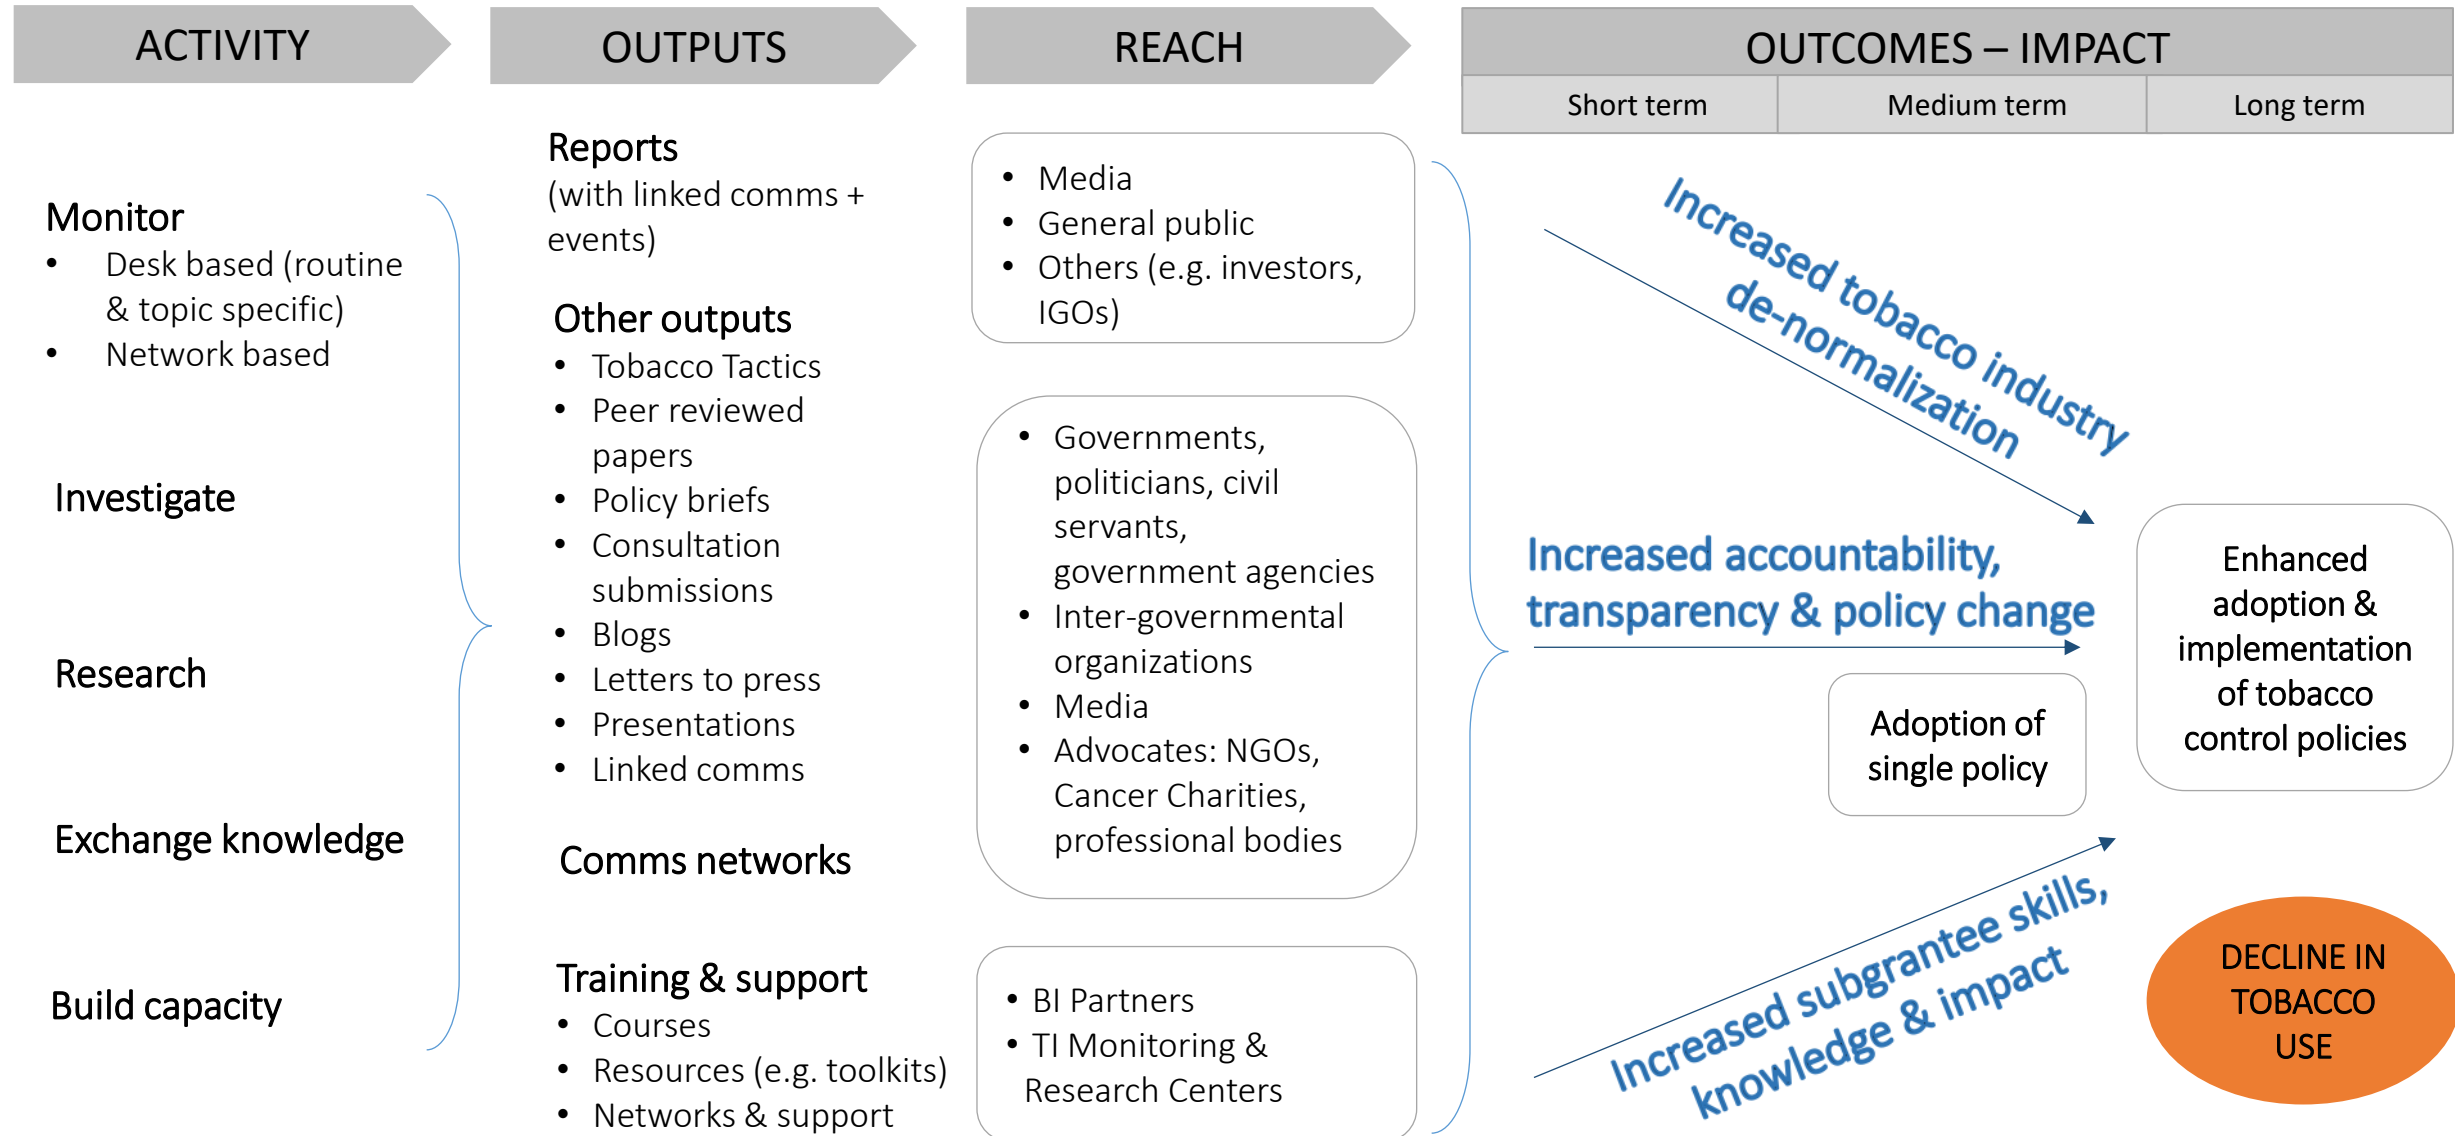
ACTIVITY

OUTPUTS

REACH

OUTCOMES – IMPACT

| Short term | Medium term | Long term |
|---|---|---|

Monitor
- Desk based (routine & topic specific)
- Network based

Investigate

Research

Exchange knowledge

Build capacity

Reports
(with linked comms + events)

Other outputs
- Tobacco Tactics
- Peer reviewed papers
- Policy briefs
- Consultation submissions
- Blogs
- Letters to press
- Presentations
- Linked comms

Comms networks

Training & support
- Courses
- Resources (e.g. toolkits)
- Networks & support

- Media
- General public
- Others (e.g. investors, IGOs)

- Governments, politicians, civil servants, government agencies
- Inter-governmental organizations
- Media
- Advocates: NGOs, Cancer Charities, professional bodies

- BI Partners
- TI Monitoring & Research Centers

Increased tobacco industry de-normalization

Increased accountability, transparency & policy change

Adoption of single policy

Enhanced adoption & implementation of tobacco control policies

Increased subgrantee skills, knowledge & impact

DECLINE IN TOBACCO USE